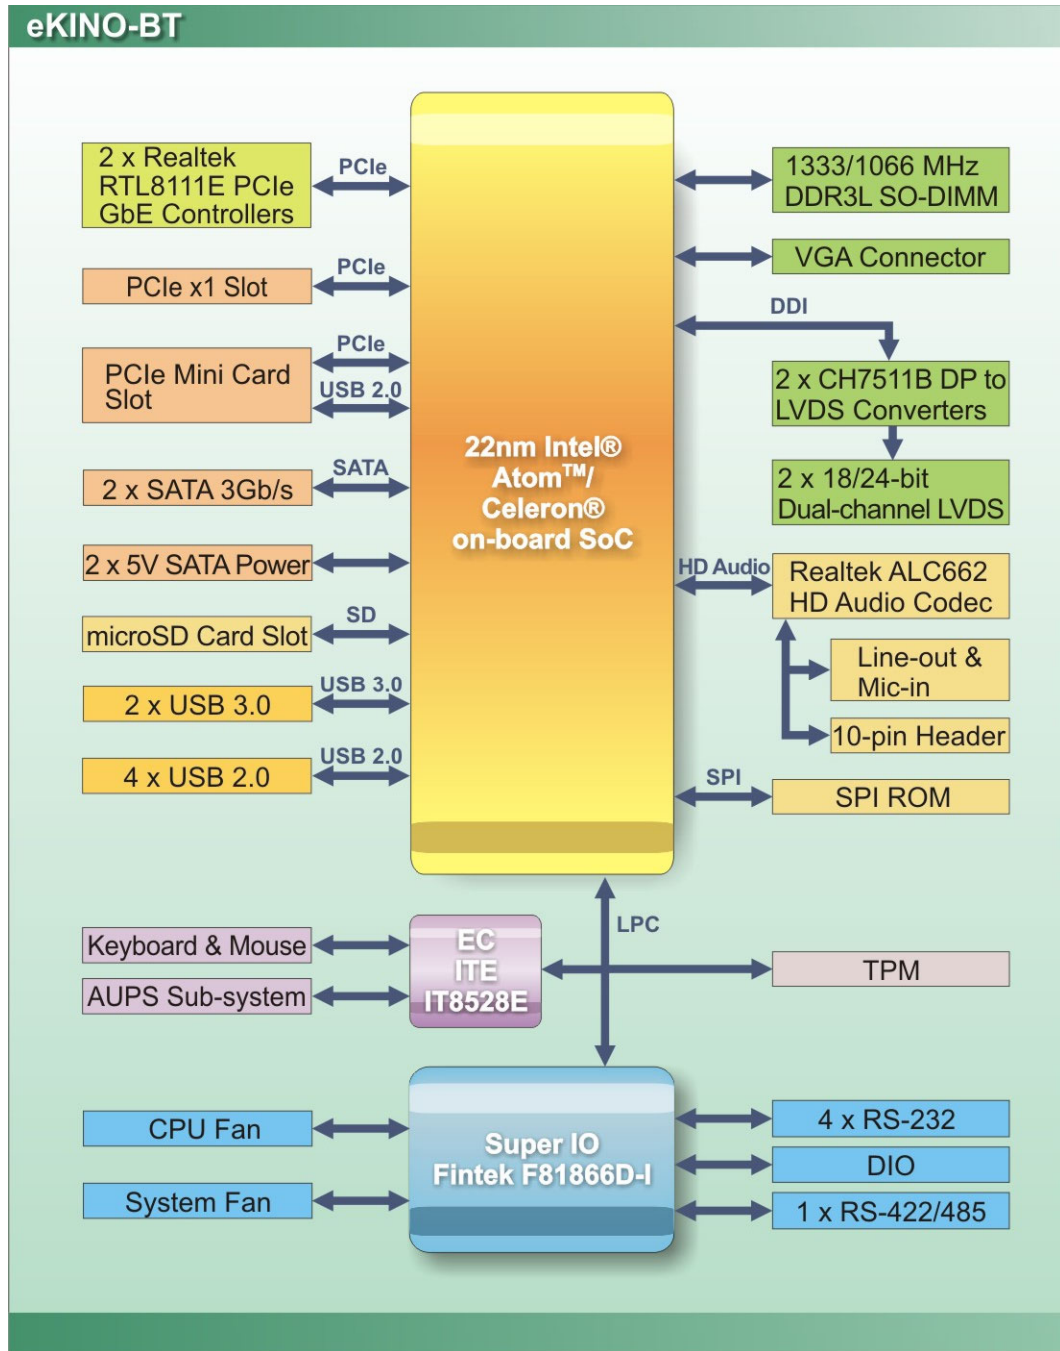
eKINO-BT

2 x Realtek RTL8111E PCIe GbE Controllers
PCIe
PCIe x1 Slot
PCIe
PCIe Mini Card Slot
PCIe
USB 2.0
2 x SATA 3Gb/s
SATA
2 x 5V SATA Power
microSD Card Slot
SD
2 x USB 3.0
USB 3.0
4 x USB 2.0
USB 2.0

22nm Intel® Atom™/ Celeron® on-board SoC

1333/1066 MHz DDR3L SO-DIMM
VGA Connector
DDI
2 x CH7511B DP to LVDS Converters
2 x 18/24-bit Dual-channel LVDS
HD Audio
Realtek ALC662 HD Audio Codec
Line-out & Mic-in
10-pin Header
SPI
SPI ROM

LPC
Keyboard & Mouse
AUPS Sub-system
EC ITE IT8528E
TPM

CPU Fan
System Fan
Super IO Fintek F81866D-I
4 x RS-232
DIO
1 x RS-422/485